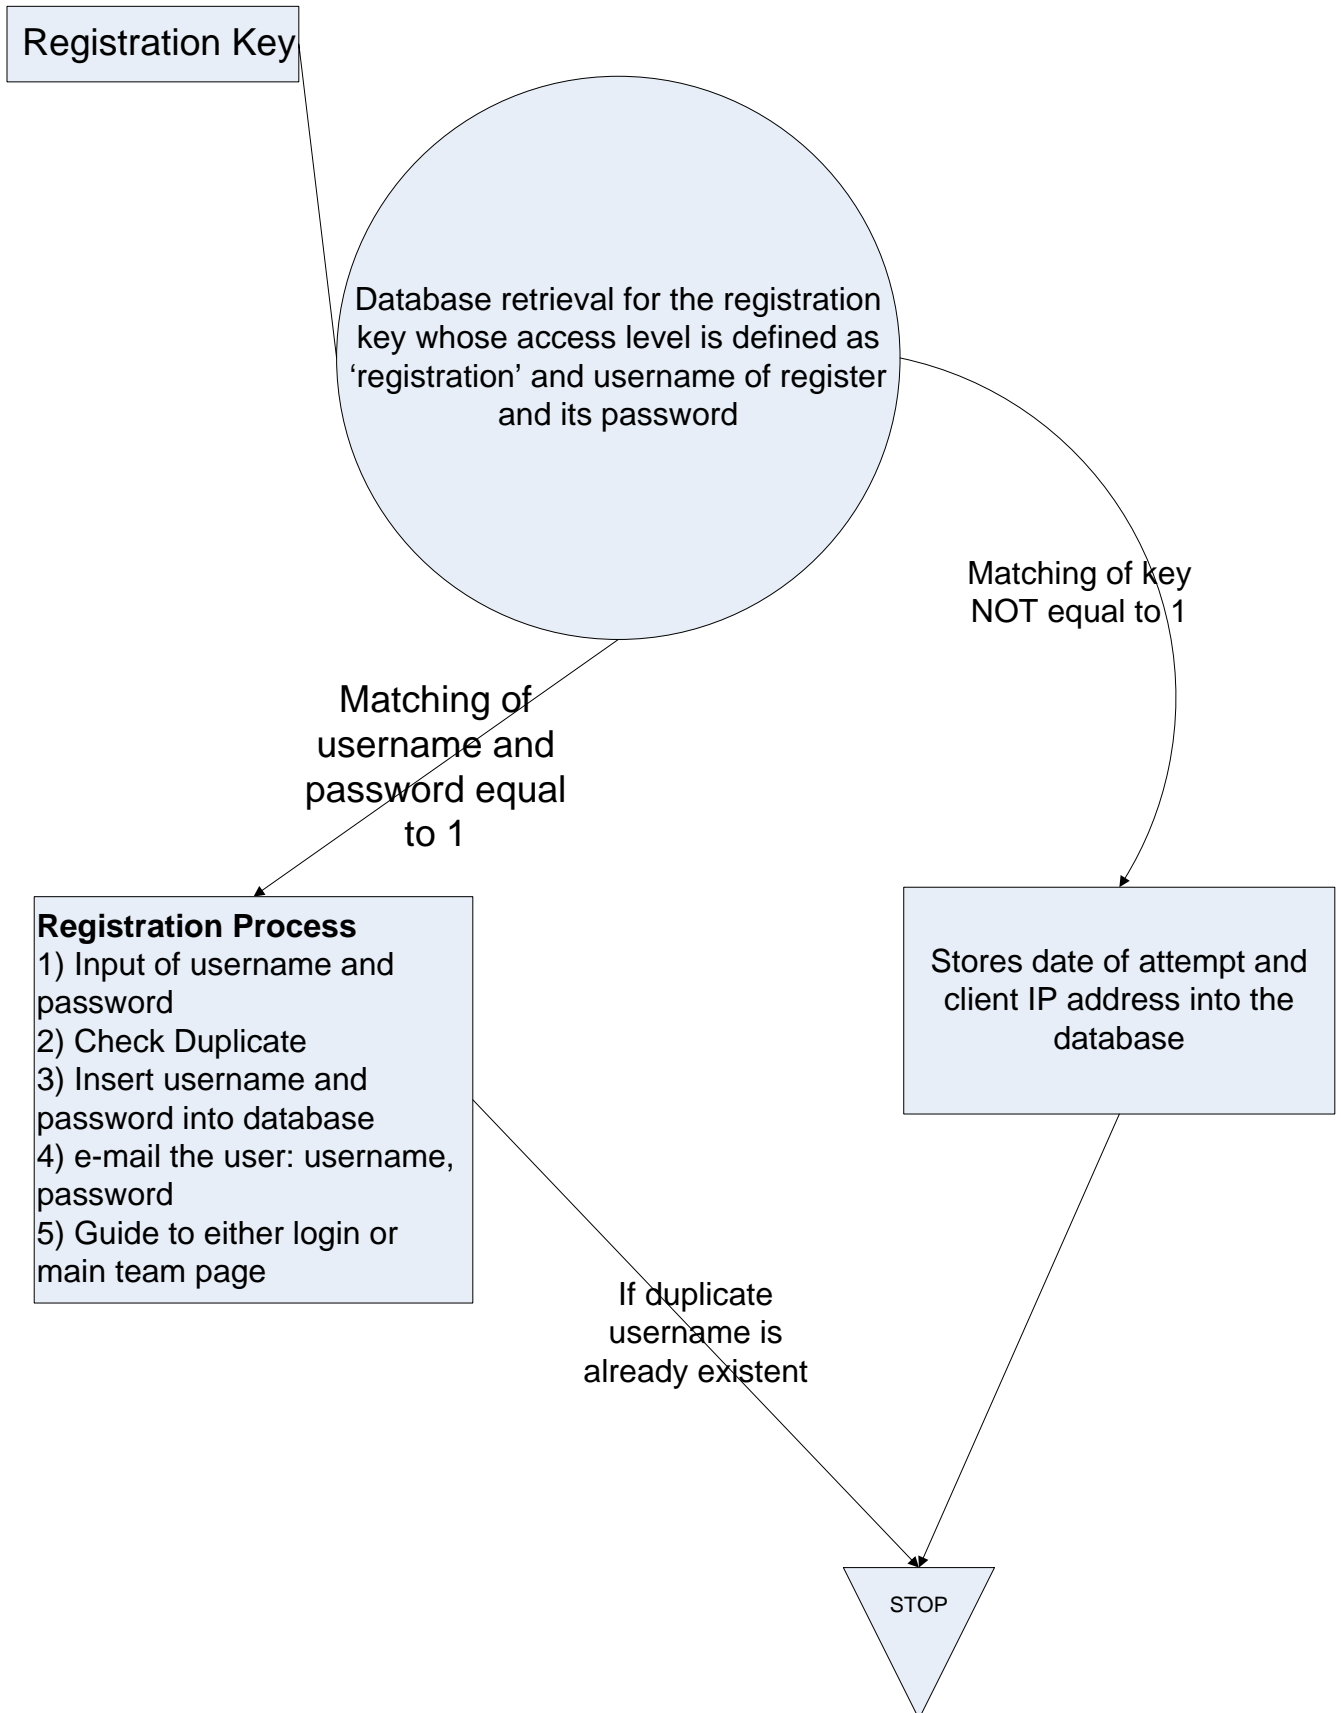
Registration Key

Database retrieval for the registration key whose access level is defined as 'registration' and username of register and its password

Matching of key NOT equal to 1

Matching of username and password equal to 1

**Registration Process**
1) Input of username and password
2) Check Duplicate
3) Insert username and password into database
4) e-mail the user: username, password
5) Guide to either login or main team page

Stores date of attempt and client IP address into the database

If duplicate username is already existent

STOP